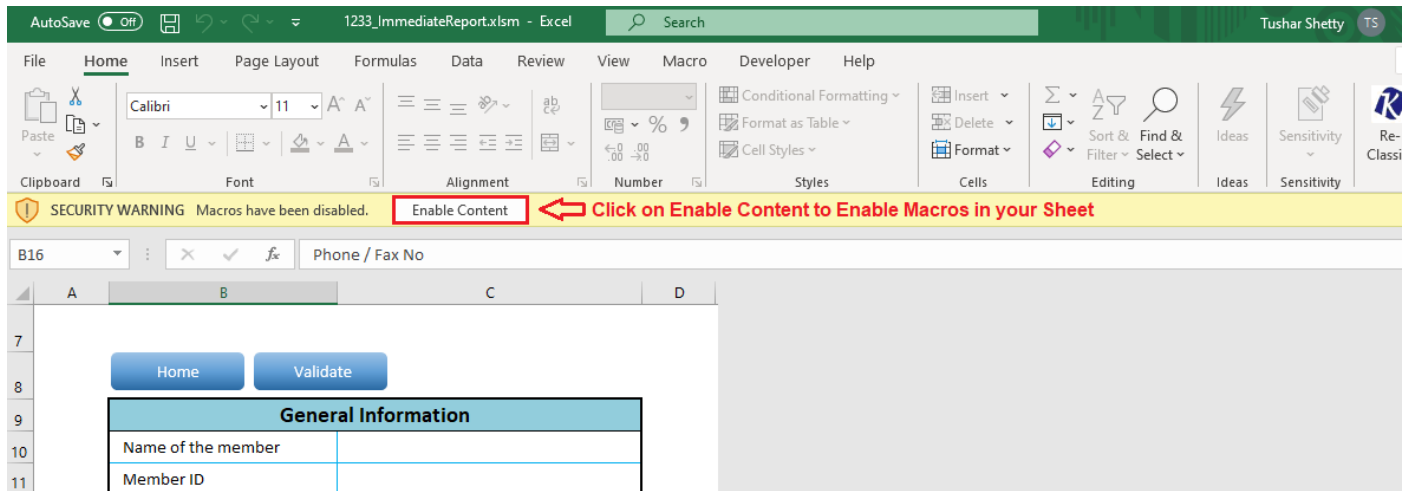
AutoSave Off 1233_ImmediateReport.xlsm - Excel Search Tushar Shetty TS

File Home Insert Page Layout Formulas Data Review View Macro Developer Help

Paste Calibri 11 B I U Conditional Formatting Format as Table Cell Styles Insert Delete Format Sort & Filter Find & Select Ideas Sensitivity Re-Classi

Clipboard Font Alignment Number Styles Cells Editing Ideas Sensitivity

SECURITY WARNING Macros have been disabled. Enable Content Click on Enable Content to Enable Macros in your Sheet

B16 Phone / Fax No

A B C D

7
8 Home Validate
9 General Information
10 Name of the member
11 Member ID